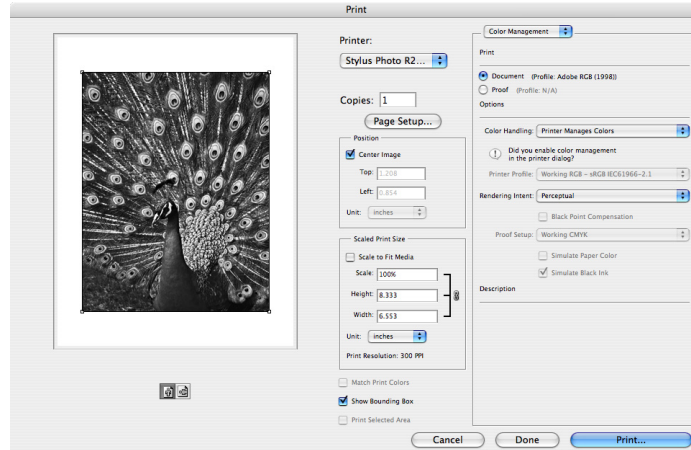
Print

Printer: Stylus Photo R2...

Copies: 1

Page Setup...

Position

Center Image

Top: 1.208

Left: 0.854

Unit: inches

Scaled Print Size

Scale to Fit Media

Scale: 100%

Height: 8.333

Width: 6.553

Unit: inches

Print Resolution: 300 PPI

Match Print Colors

Show Bounding Box

Print Selected Area

Color Management

Print

Document (Profile: Adobe RGB (1998))

Proof (Profile: N/A)

Options

Color Handling: Printer Manages Colors

Did you enable color management in the printer dialog?

Printer Profile: Working RGB – sRGB IEC61966-2.1

Rendering Intent: Perceptual

Black Point Compensation

Proof Setup: Working CMYK

Simulate Paper Color

Simulate Black Ink

Description

Cancel

Done

Print...